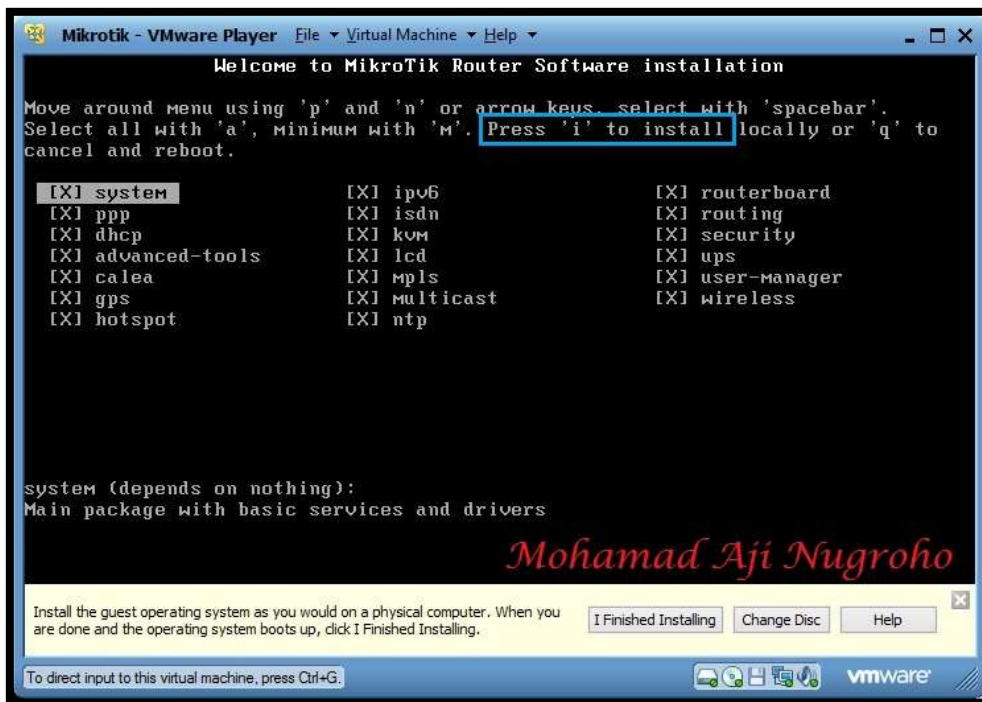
Mikrotik - VMware Player File ▾ Virtual Machine ▾ Help ▾

Welcome to MikroTik Router Software installation

Move around menu using 'p' and 'n' or arrow keys, select with 'spacebar'. Select all with 'a', minimum with 'm'. Press 'i' to install locally or 'q' to cancel and reboot.

[X] system
[X] ppp
[X] dhcp
[X] advanced-tools
[X] calea
[X] gps
[X] hotspot

[X] ipv6
[X] isdn
[X] kvm
[X] lcd
[X] mpls
[X] multicast
[X] ntp

[X] routerboard
[X] routing
[X] security
[X] ups
[X] user-manager
[X] wireless

system (depends on nothing):
Main package with basic services and drivers

Mohamad Aji Nugroho

Install the guest operating system as you would on a physical computer. When you are done and the operating system boots up, click I Finished Installing.

I Finished Installing
Change Disc
Help

To direct input to this virtual machine, press Ctrl+G.

vmware